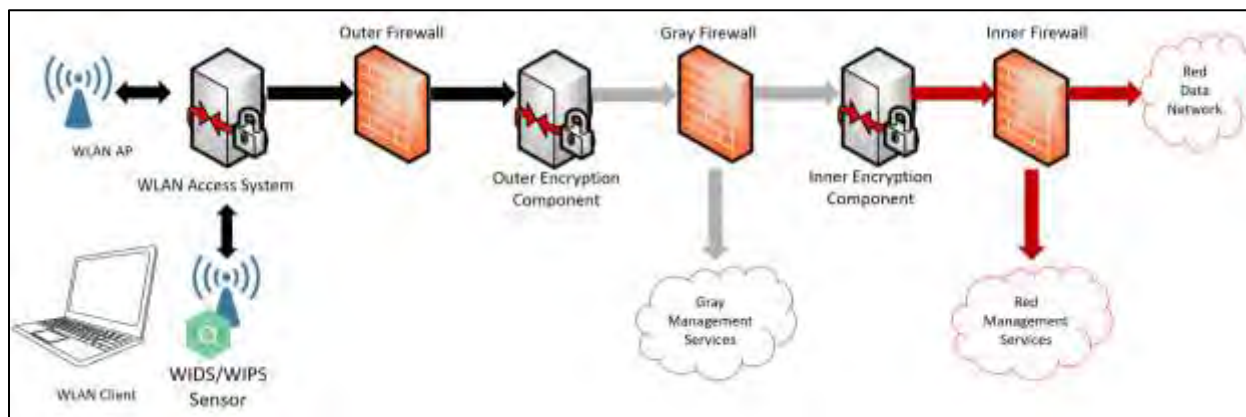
Outer Firewall

Gray Firewall

Inner Firewall

WLAN AP

WLAN Access System

Outer Encryption Component

Inner Encryption Component

Red Data Network

WLAN Client

WIDS/WIPS Sensor

Gray Management Services

Red Management Services